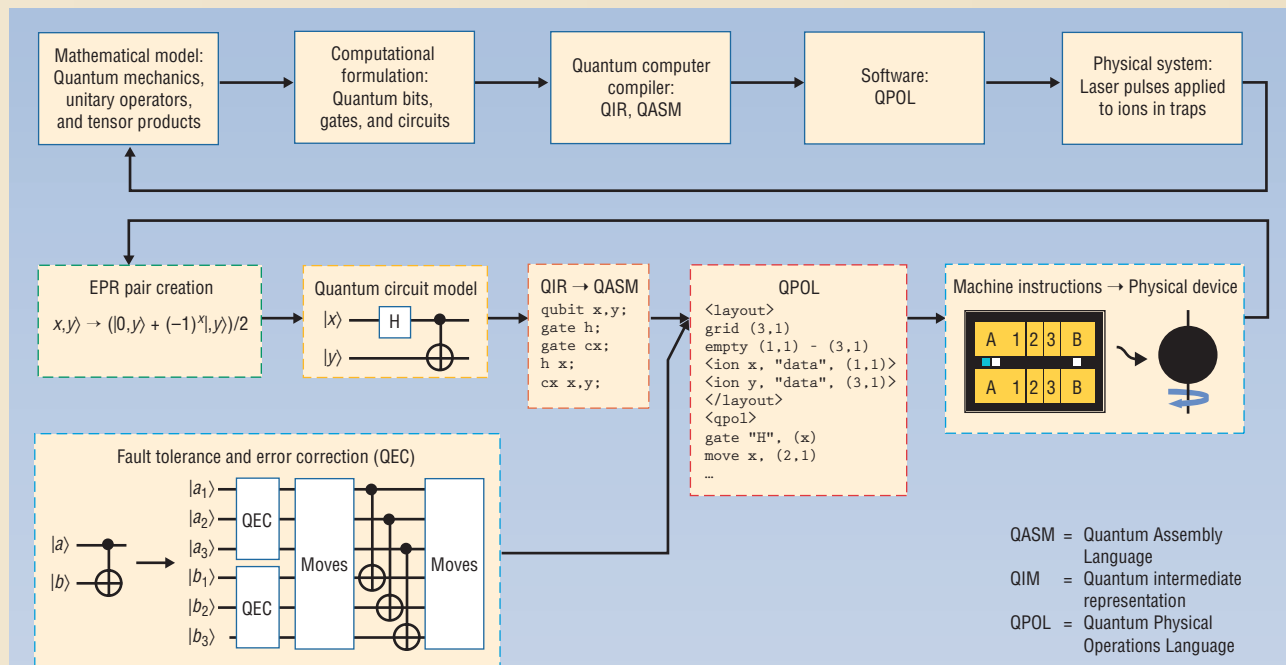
Mathematical model: Quantum mechanics, unitary operators, and tensor products

Computational formulation: Quantum bits, gates, and circuits

Quantum computer compiler: QIR, QASM

Software: QPOL

Physical system: Laser pulses applied to ions in traps

EPR pair creation

$x,y\rangle \rightarrow (|0,y\rangle + (-1)^x|,y\rangle)/2$

Quantum circuit model

$|x\rangle$ H

$|y\rangle$

QIR → QASM

qubit x,y;
gate h;
gate cx;
h x;
cx x,y;

QPOL

<layout>
grid (3,1)
empty (1,1) - (3,1)
<ion x, "data", (1,1)>
<ion y, "data", (3,1)>
</layout>
<qpol>
gate "H", (x)
move x, (2,1)
...

Machine instructions → Physical device

A 1 2 3 B

A 1 2 3 B

Fault tolerance and error correction (QEC)

$|a\rangle$

$|b\rangle$

$|a_1\rangle$

$|a_2\rangle$

$|a_3\rangle$

$|b_1\rangle$

$|b_2\rangle$

$|b_3\rangle$

QEC

QEC

Moves

Moves

QASM = Quantum Assembly Language
QIM = Quantum intermediate representation
QPOL = Quantum Physical Operations Language